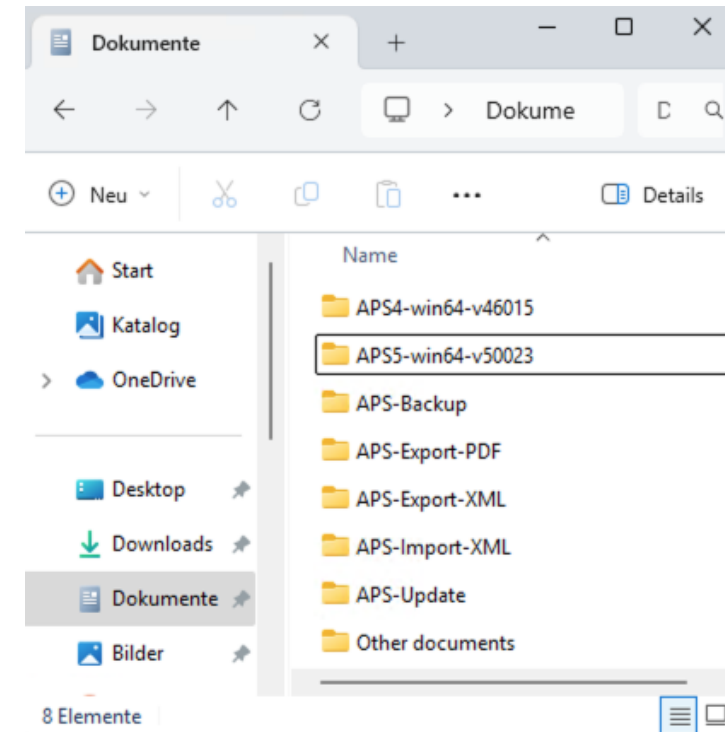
Dokumente

Dokume

Neu

Details

Start

Katalog

OneDrive

Desktop

Downloads

Dokumente

Bilder

Name

APS4-win64-v46015

APS5-win64-v50023

APS-Backup

APS-Export-PDF

APS-Export-XML

APS-Import-XML

APS-Update

Other documents

8 Elemente